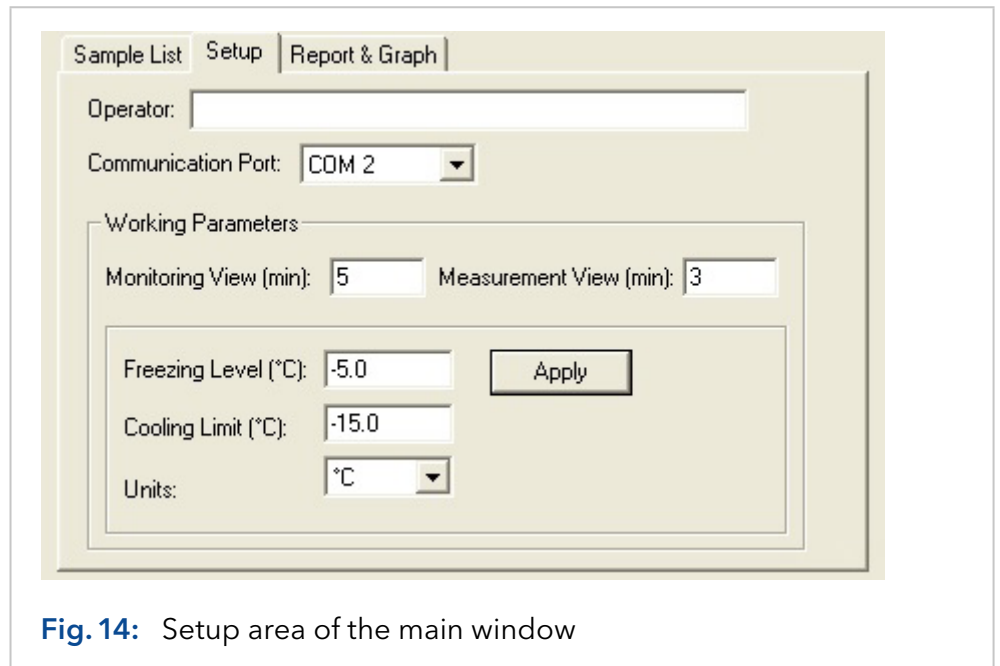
Sample List Setup Report & Graph

Operator:

Communication Port: COM 2

Working Parameters

Monitoring View (min): 5 Measurement View (min): 3

Freezing Level (°C): -5.0 Apply

Cooling Limit (°C): -15.0

Units: °C

Fig. 14: Setup area of the main window